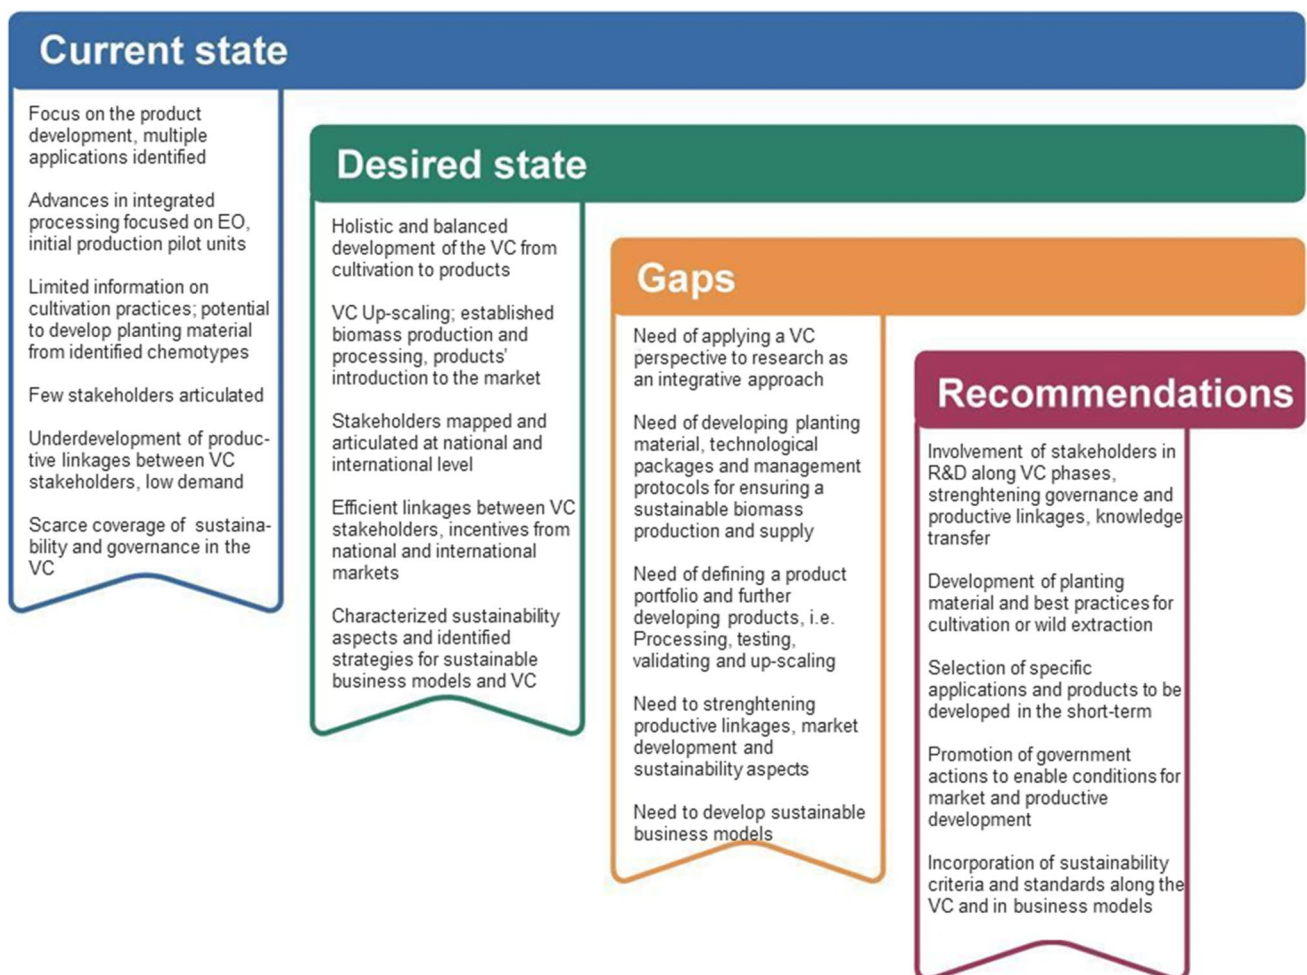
Current state

Focus on the product development, multiple applications identified

Advances in integrated processing focused on EO, initial production pilot units

Limited information on cultivation practices; potential to develop planting material from identified chemotypes

Few stakeholders articulated

Underdevelopment of productive linkages between VC stakeholders, low demand

Scarce coverage of sustainability and governance in the VC

Desired state

Holistic and balanced development of the VC from cultivation to products

VC Up-scaling; established biomass production and processing, products' introduction to the market

Stakeholders mapped and articulated at national and international level

Efficient linkages between VC stakeholders, incentives from national and international markets

Characterized sustainability aspects and identified strategies for sustainable business models and VC

Gaps

Need of applying a VC perspective to research as an integrative approach

Need of developing planting material, technological packages and management protocols for ensuring a sustainable biomass production and supply

Need of defining a product portfolio and further developing products, i.e. Processing, testing, validating and up-scaling

Need to strenghtening productive linkages, market development and sustainability aspects

Need to develop sustainable business models

Recommendations

Involvement of stakeholders in R&D along VC phases, strenghtening governance and productive linkages, knowledge transfer

Development of planting material and best practices for cultivation or wild extraction

Selection of specific applications and products to be developed in the short-term

Promotion of government actions to enable conditions for market and productive development

Incorporation of sustainability criteria and standards along the VC and in business models